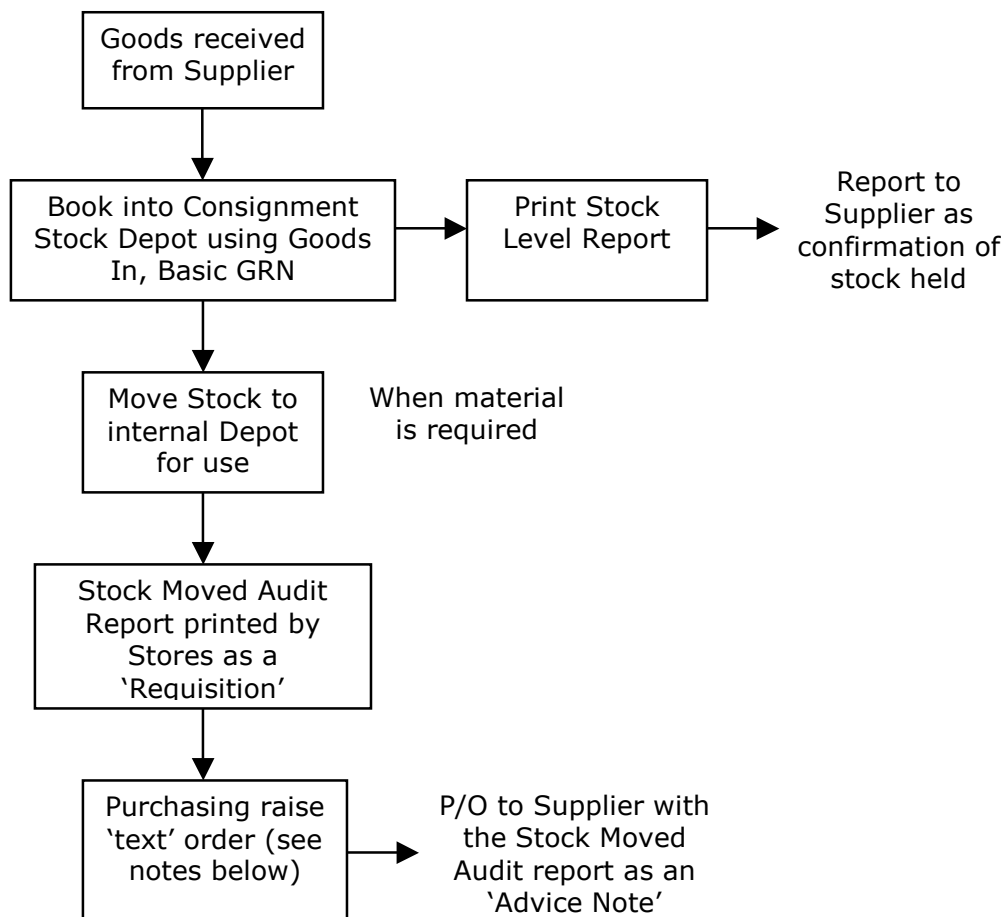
Goods received from Supplier

Book into Consignment Stock Depot using Goods In, Basic GRN

Print Stock Level Report

Report to Supplier as confirmation of stock held

Move Stock to internal Depot for use

When material is required

Stock Moved Audit Report printed by Stores as a 'Requisition'

Purchasing raise 'text' order (see notes below)

P/O to Supplier with the Stock Moved Audit report as an 'Advice Note'